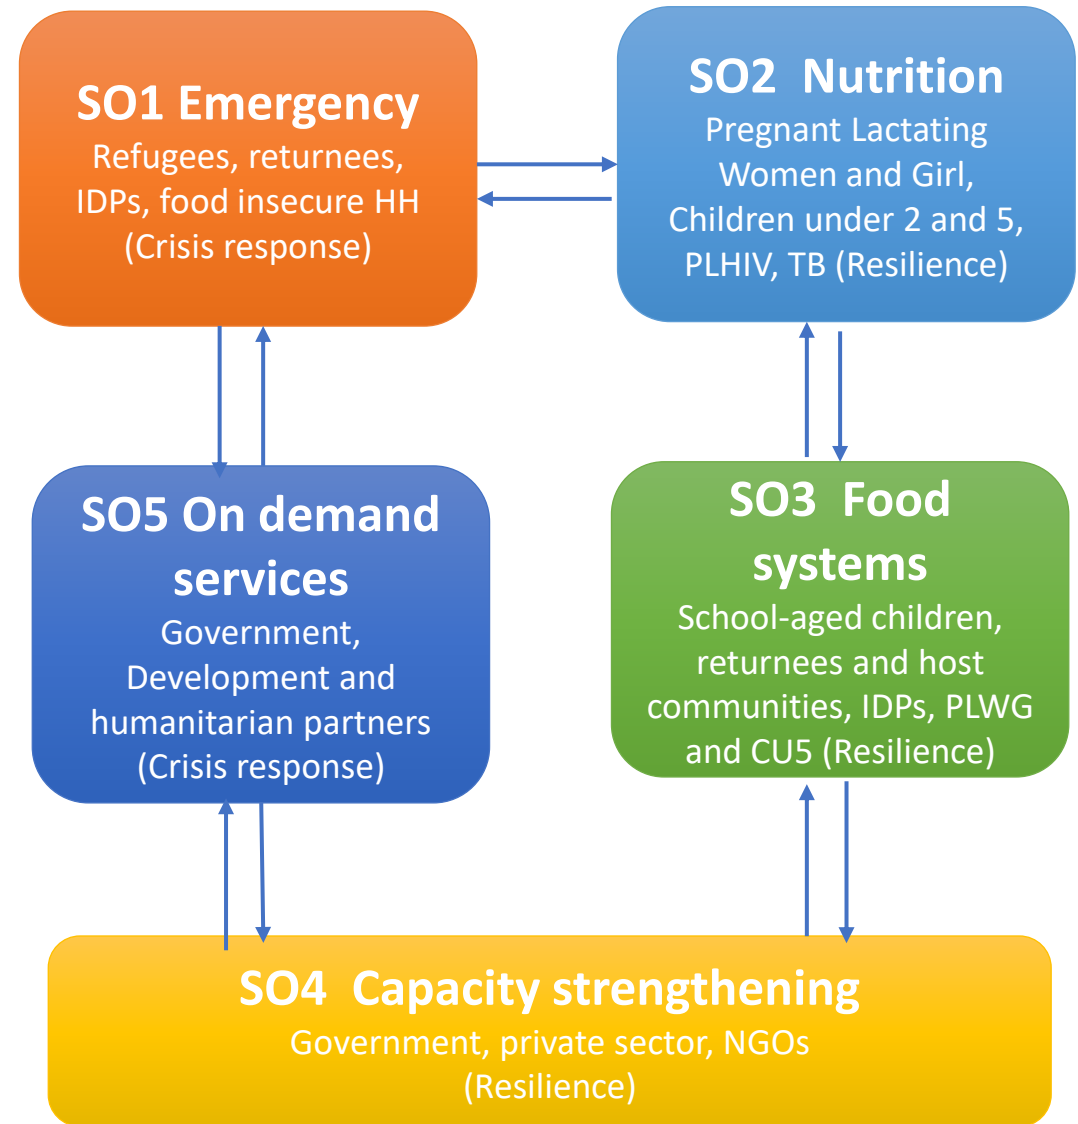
SO1 Emergency
Refugees, returnees, IDPs, food insecure HH (Crisis response)

SO2 Nutrition
Pregnant Lactating Women and Girl, Children under 2 and 5, PLHIV, TB (Resilience)

SO5 On demand services
Government, Development and humanitarian partners (Crisis response)

SO3 Food systems
School-aged children, returnees and host communities, IDPs, PLWG and CU5 (Resilience)

SO4 Capacity strengthening
Government, private sector, NGOs (Resilience)